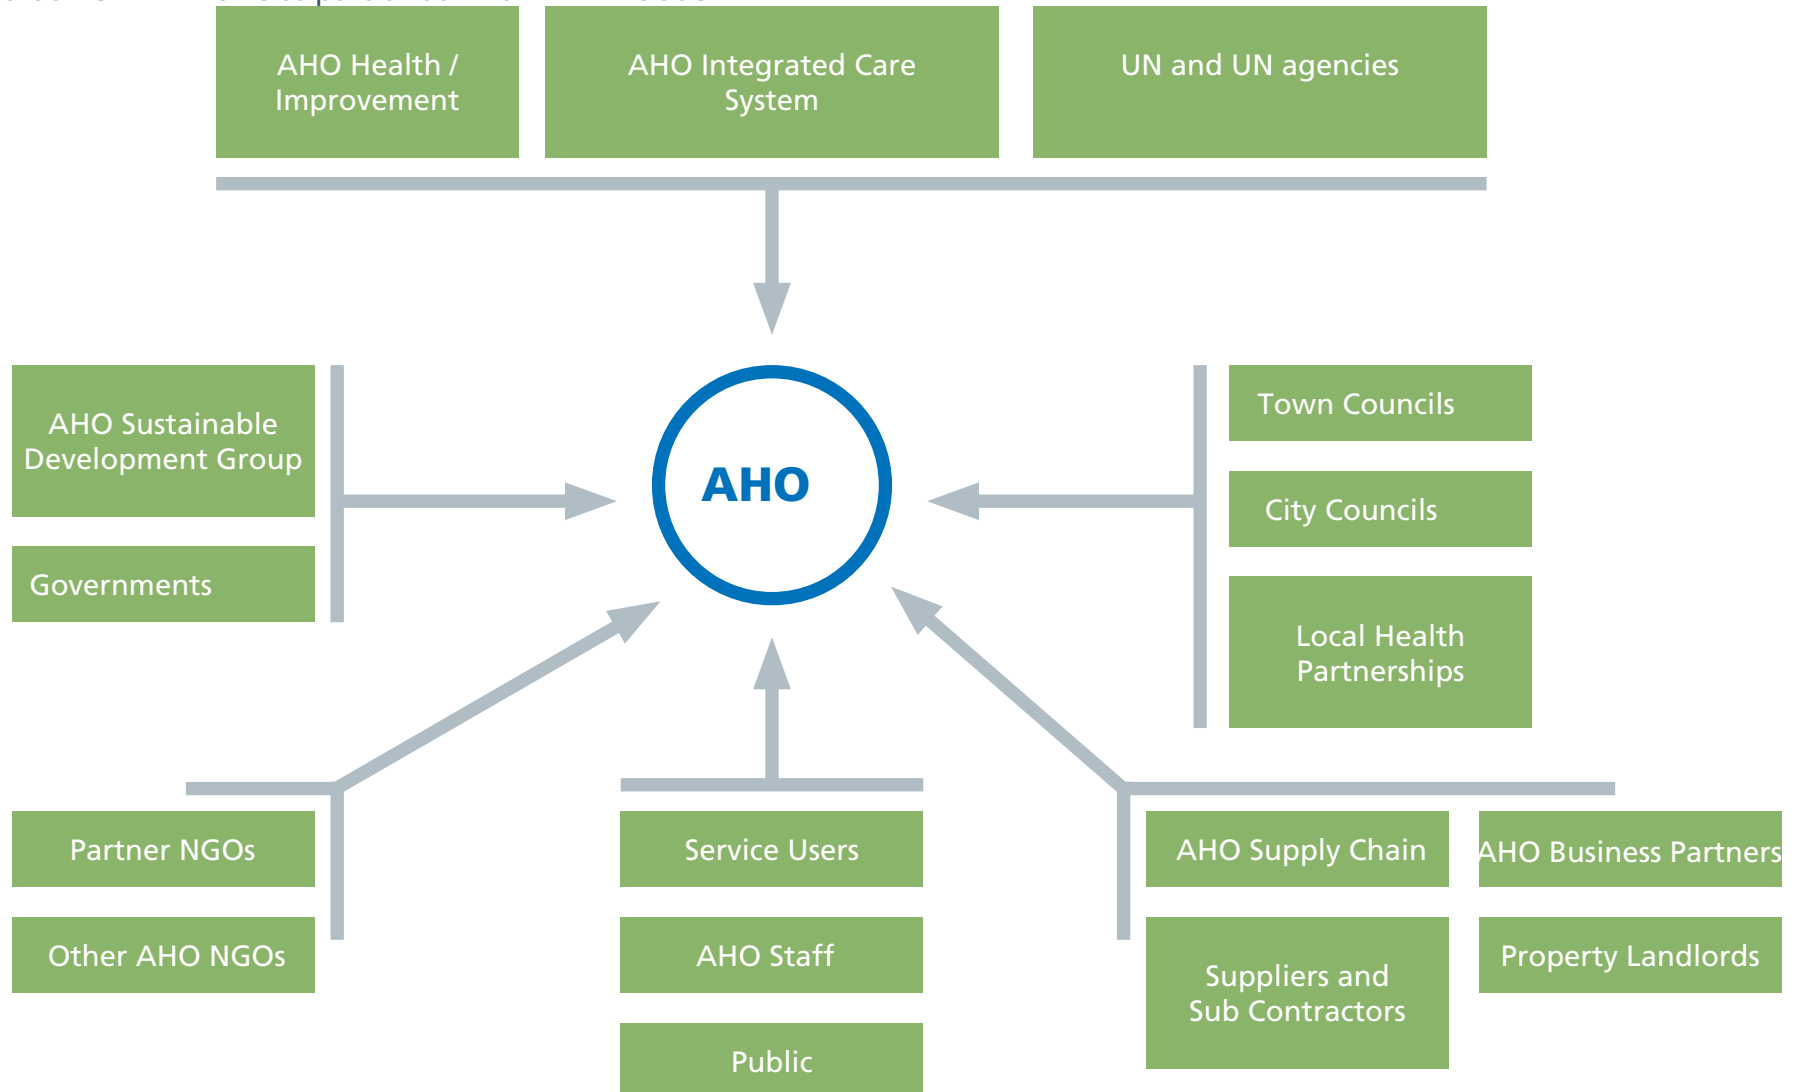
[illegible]

AHO Health / Improvement

AHO Integrated Care System

UN and UN agencies

AHO Sustainable Development Group

Governments

AHO

Town Councils

City Councils

Local Health Partnerships

Partner NGOs

Other AHO NGOs

Service Users

AHO Staff

Public

AHO Supply Chain

Suppliers and Sub Contractors

AHO Business Partners

Property Landlords